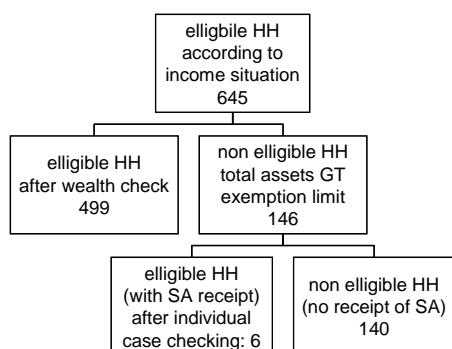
elligbile HH according to income situation 645

elligible HH after wealth check 499

non elligible HH total assets GT exemption limit 146

elligible HH (with SA receipt) after individual case checking: 6

non elligible HH (no receipt of SA) 140